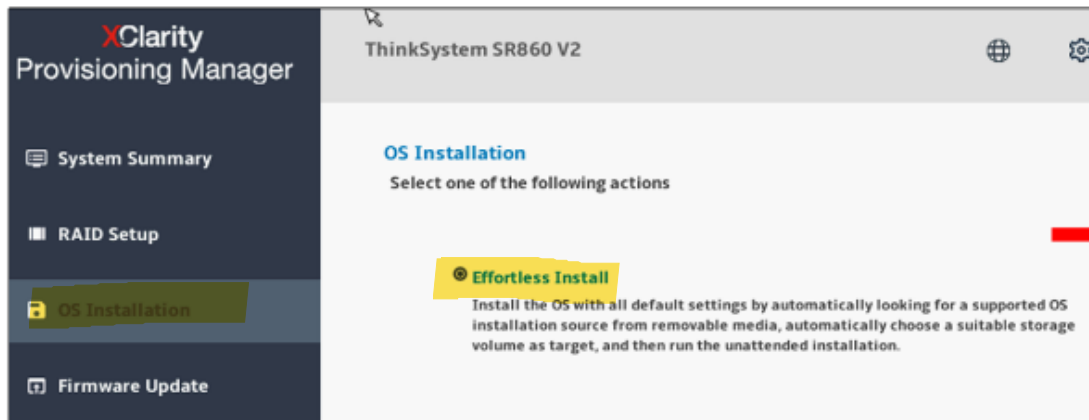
XClarity
Provisioning Manager

ThinkSystem SR860 V2

System Summary

RAID Setup

OS Installation

Firmware Update

OS Installation
Select one of the following actions

Effortless Install
Install the OS with all default settings by automatically looking for a supported OS installation source from removable media, automatically choose a suitable storage volume as target, and then run the unattended installation.